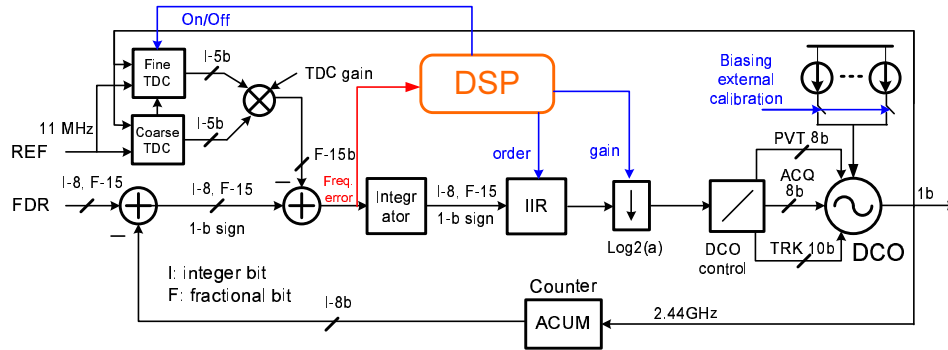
On/Off

Fine TDC

I-5b

TDC gain

DSP

Biasing external calibration

11 MHz

Coarse TDC

I-5b

REF

F-15b

order

gain

PVT 8b

–

Freq. error

ACQ 8b

FDR

I-8, F-15

I-8, F-15

Integrator

I-8, F-15

IIR

1b

1-b sign

1-b sign

Log2(a)

DCO control

TRK 10b

DCO

–

I: integer bit

F: fractional bit

Counter

I-8b

ACUM

2.44GHz